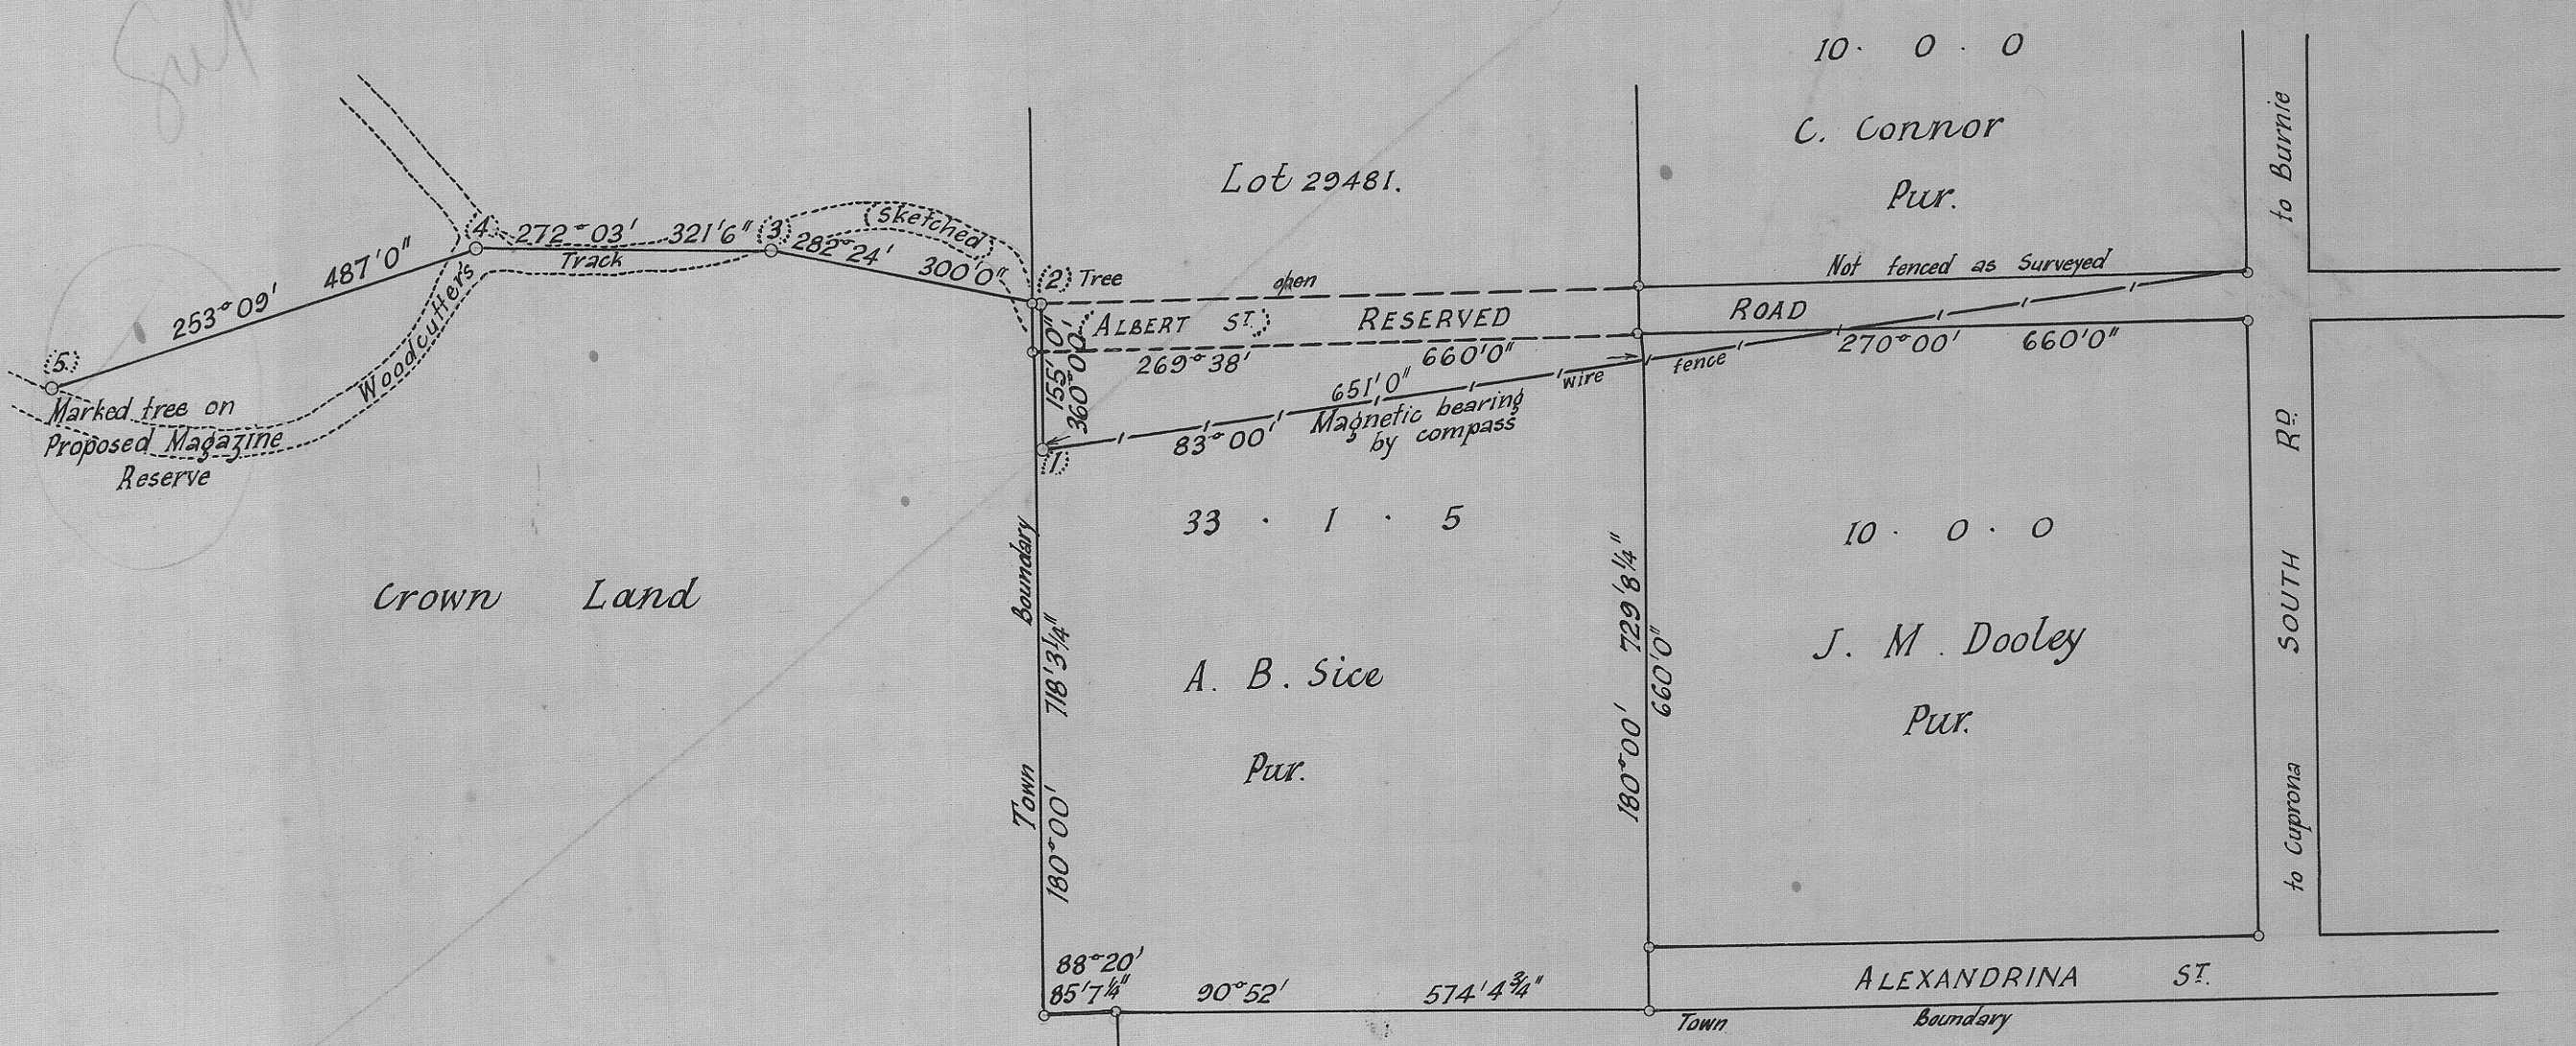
Sup

10 · 0 · 0

C. Connor

Pur.

to Burnie

Lot 29481.

(4) 272° 03' 321'6" (3) 282° 24' 300'0"

(Sketched)

Track

(2) Tree

open

Not fenced as Surveyed

(5)

253° 09' 487'0"

Woodcutters

ALBERT ST.

RESERVED

ROAD

155'0"

360° 00'

269° 38'

660'0"

270° 00'

660'0"

651'0"

wire

fence

Marked tree on Proposed Magazine Reserve

83° 00'

Magnetic bearing by compass

(1)

SOUTH RD.

33 · 1 · 5

10 · 0 · 0

Crown Land

Town Boundary

718'3¼"

180° 00'

A. B. Sice

Pur.

729'8¼"

660'0"

180° 00'

J. M. Dooley

Pur.

to Cuprona

88° 20'

85'7¼"

90° 52'

574'4¾"

ALEXANDRINA ST.

Town Boundary